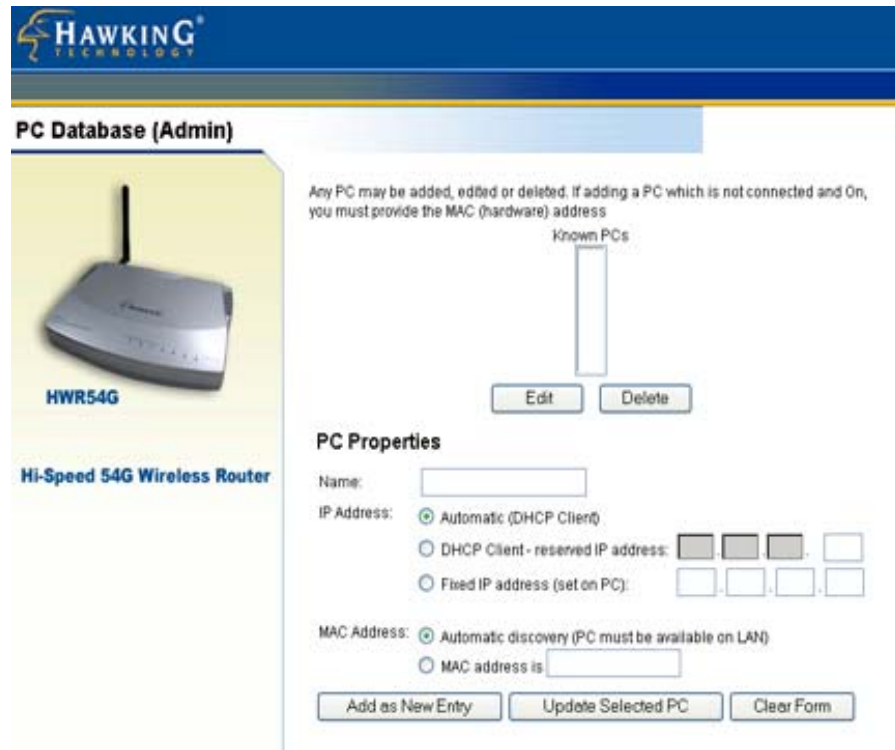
HAWKING® TECHNOLOGY

PC Database (Admin)

HWR54G

Hi-Speed 54G Wireless Router

Any PC may be added, edited or deleted. If adding a PC which is not connected and On, you must provide the MAC (hardware) address

Known PCs

Edit Delete

PC Properties

Name:

IP Address: Automatic (DHCP Client)

DHCP Client - reserved IP address:

Fixed IP address (set on PC):

MAC Address: Automatic discovery (PC must be available on LAN)

MAC address is

Add as New Entry Update Selected PC Clear Form